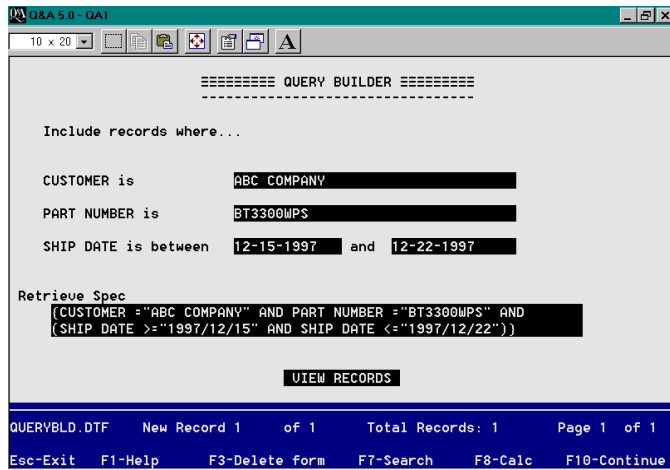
Q&A 5.0 - QA1

10 x 20

========= QUERY BUILDER =========

Include records where...

CUSTOMER is ABC COMPANY

PART NUMBER is BT3300WPS

SHIP DATE is between 12-15-1997 and 12-22-1997

Retrieve Spec
{CUSTOMER ="ABC COMPANY" AND PART NUMBER ="BT3300WPS" AND (SHIP DATE >="1997/12/15" AND SHIP DATE <="1997/12/22")}

VIEW RECORDS

QUERYBLD.DTF New Record 1 of 1 Total Records: 1 Page 1 of 1

Esc-Exit F1-Help F3-Delete form F7-Search F8-Calc F10-Continue